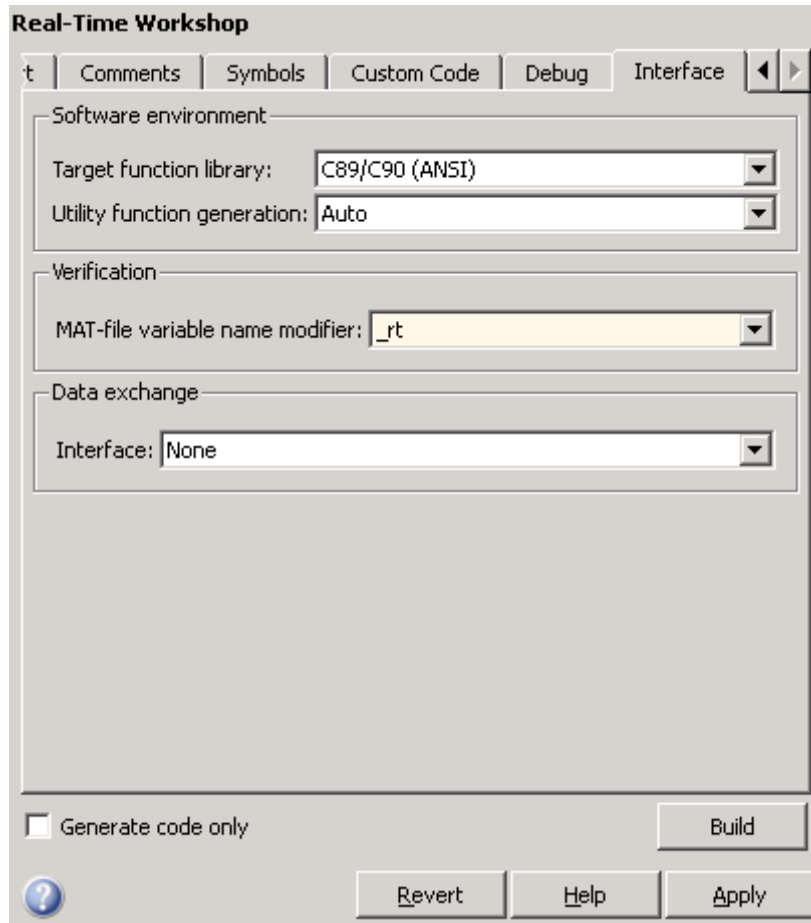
Real-Time Workshop

t | Comments | Symbols | Custom Code | Debug | Interface

Software environment

Target function library: C89/C90 (ANSI)

Utility function generation: Auto

Verification

MAT-file variable name modifier: _rt

Data exchange

Interface: None

Generate code only

Build

Revert

Help

Apply